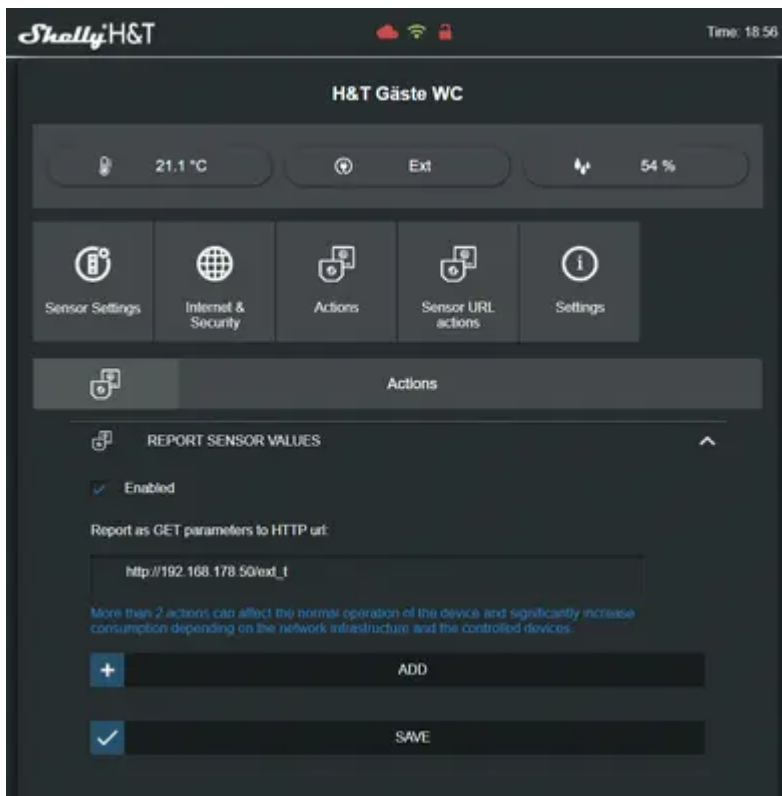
Shelly H&T

Time: 18:56

H&T Gäste WC

21.1 °C

Ext

54 %

Sensor Settings

Internet & Security

Actions

Sensor URL actions

Settings

Actions

REPORT SENSOR VALUES

Enabled

Report as GET parameters to HTTP url:

http://192.168.178.50/ext_t

More than 2 actions can affect the normal operation of the device and significantly increase consumption depending on the network infrastructure and the controlled devices.

+

ADD

SAVE